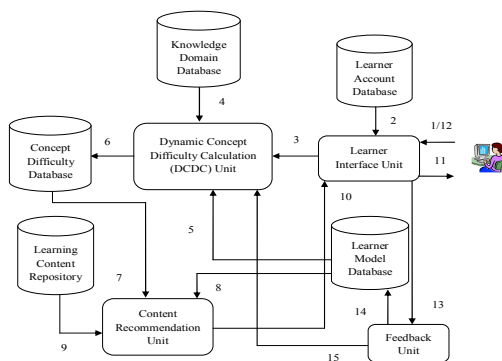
Knowledge Domain Database

4

Learner Account Database

2

1/12

Concept Difficulty Database

6

Dynamic Concept Difficulty Calculation (DCDC) Unit

3

Learner Interface Unit

11

10

Learning Content Repository

5

Learner Model Database

7

8

13

Content Recommendation Unit

14

9

Feedback Unit

15